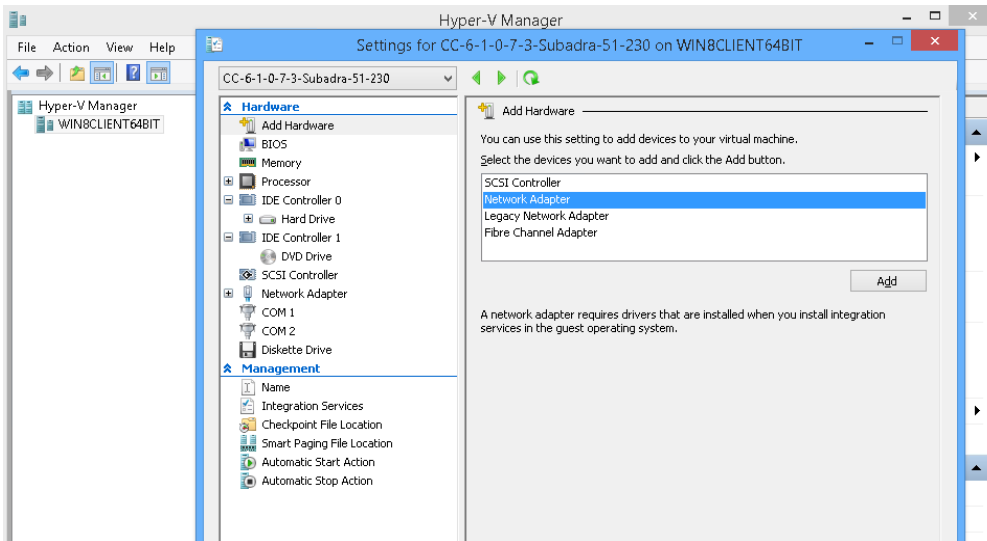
Hyper-V Manager

File Action View Help

Hyper-V Manager
WIN8CLIENT64BIT

Settings for CC-6-1-0-7-3-Subadra-51-230 on WIN8CLIENT64BIT

CC-6-1-0-7-3-Subadra-51-230

Hardware
Add Hardware
BIOS
Memory
Processor
IDE Controller 0
Hard Drive
IDE Controller 1
DVD Drive
SCSI Controller
Network Adapter
COM 1
COM 2
Diskette Drive
Management
Name
Integration Services
Checkpoint File Location
Smart Paging File Location
Automatic Start Action
Automatic Stop Action

Add Hardware

You can use this setting to add devices to your virtual machine.

Select the devices you want to add and click the Add button.

SCSI Controller
Network Adapter
Legacy Network Adapter
Fibre Channel Adapter

Add

A network adapter requires drivers that are installed when you install integration services in the guest operating system.